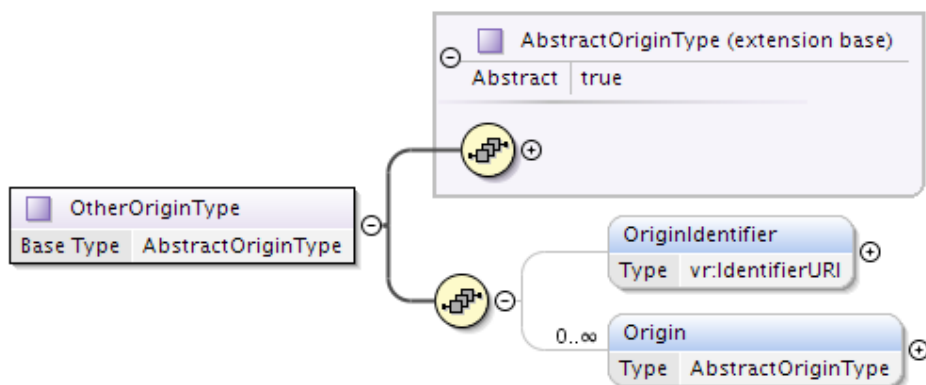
AbstractOriginType (extension base)

| Abstract | true |
|---|---|

OtherOriginType

| Base Type | AbstractOriginType |
|---|---|

OriginIdentifier

| Type | vr:IdentifierURI |
|---|---|

0..∞

Origin

| Type | AbstractOriginType |
|---|---|